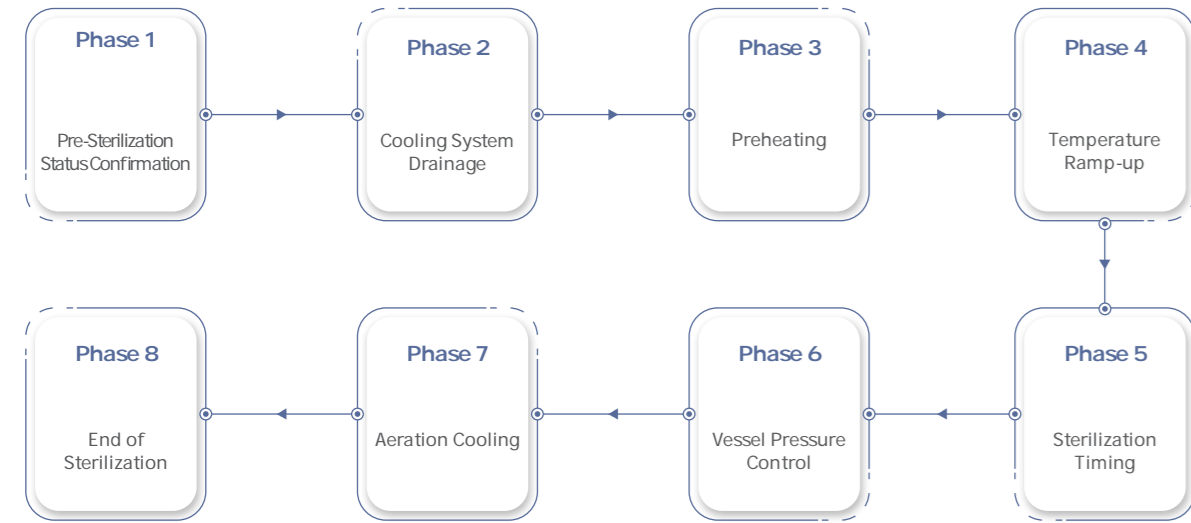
Phase 1

Pre-Sterilization Status Confirmation

Phase 2

Cooling System Drainage

Phase 3

Preheating

Phase 4

Temperature Ramp-up

Phase 5

Sterilization Timing

Phase 6

Vessel Pressure Control

Phase 7

Aeration Cooling

Phase 8

End of Sterilization